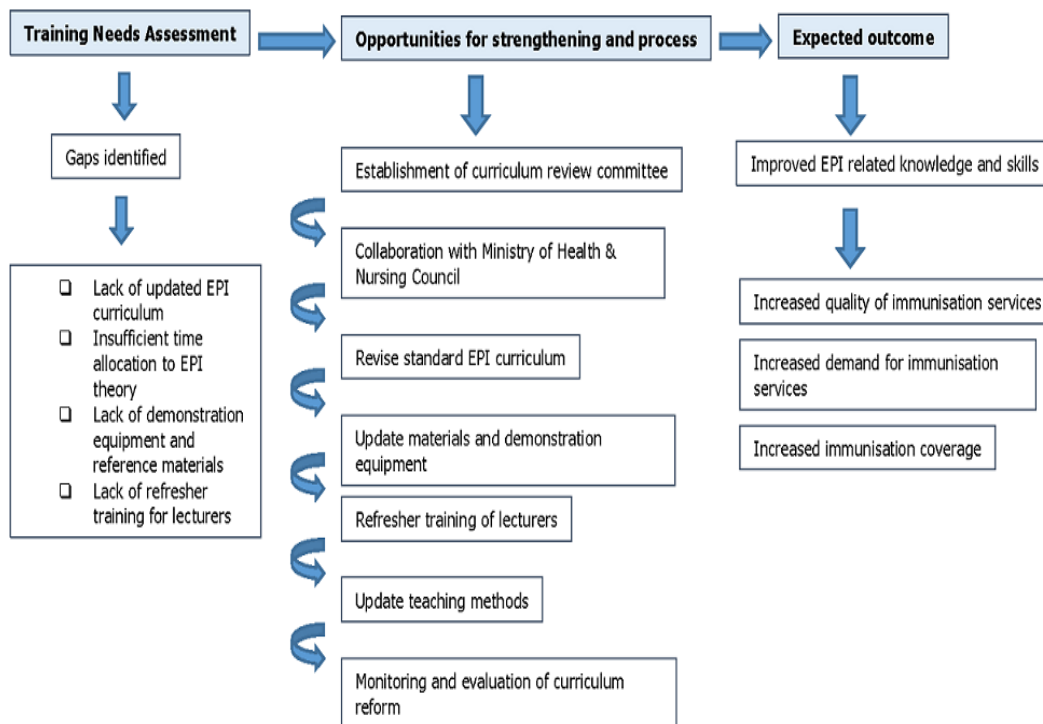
Training Needs Assessment

Gaps identified

❑ Lack of updated EPI curriculum
❑ Insufficient time allocation to EPI theory
❑ Lack of demonstration equipment and reference materials
❑ Lack of refresher training for lecturers

Opportunities for strengthening and process

Establishment of curriculum review committee

Collaboration with Ministry of Health & Nursing Council

Revise standard EPI curriculum

Update materials and demonstration equipment

Refresher training of lecturers

Update teaching methods

Monitoring and evaluation of curriculum reform

Expected outcome

Improved EPI related knowledge and skills

Increased quality of immunisation services

Increased demand for immunisation services

Increased immunisation coverage